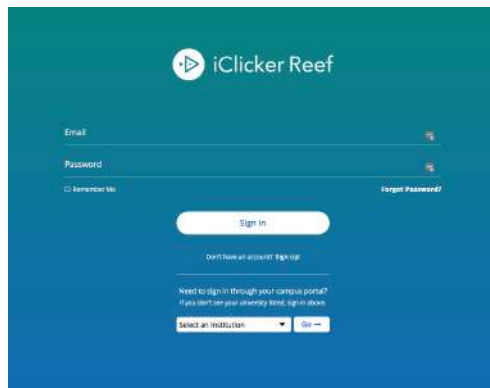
iClicker Reef

Email

Password

☐ Remember Me

Forgot Password?

Sign In

Don't have an account? Sign Up!

Need to sign in through your campus portal?

If you don't see your university listed, sign in above.

Select an Institution

Go →